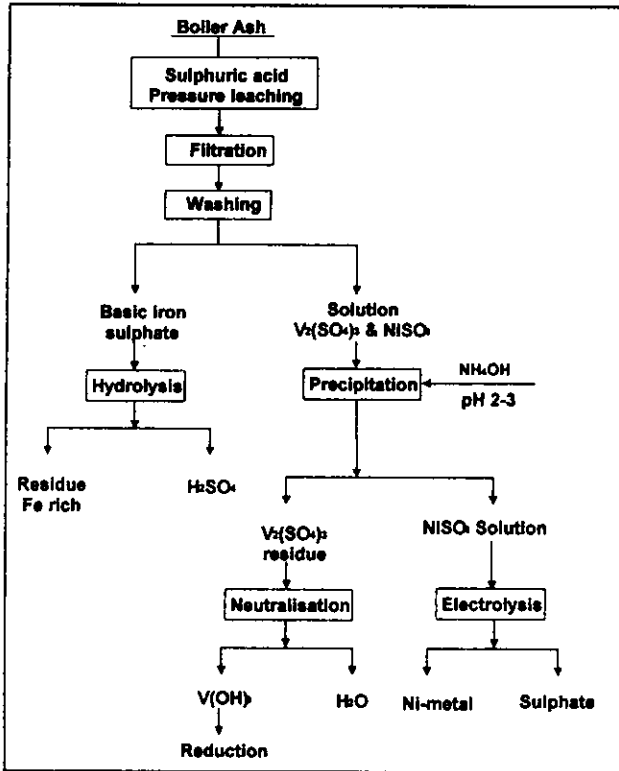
Boiler Ash

Sulphuric acid Pressure leaching

Filtration

Washing

Basic iron sulphate

Hydrolysis

Residue Fe rich

$H_2SO_4$

Solution $V_2(SO_4)_3$ & $NiSO_4$

Precipitation

$NH_4OH$

pH 2-3

$V_2(SO_4)_3$ residue

Neutralisation

$V(OH)_3$

Reduction

$H_2O$

$NiSO_4$ Solution

Electrolysis

Ni-metal

Sulphate